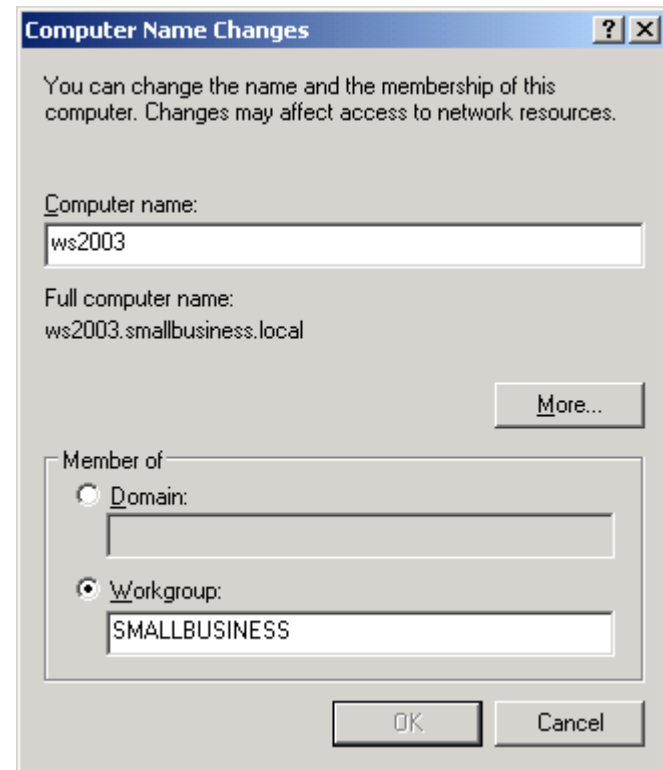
Computer Name Changes

? X

You can change the name and the membership of this computer. Changes may affect access to network resources.

Computer name:

ws2003

Full computer name:
ws2003.smallbusiness.local

More...

Member of

Domain:

Workgroup:

SMALLBUSINESS

OK

Cancel